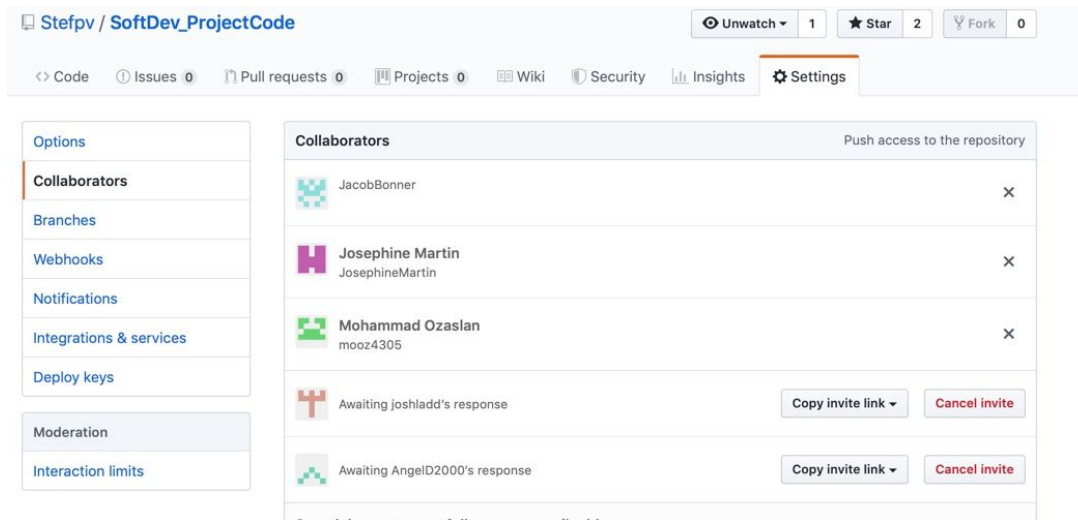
Stefpv / SoftDev_ProjectCode

Unwatch ▾ 1 Star 2 Fork 0

Code Issues 0 Pull requests 0 Projects 0 Wiki Security Insights Settings

Options
Collaborators
Branches
Webhooks
Notifications
Integrations & services
Deploy keys

Moderation
Interaction limits

Collaborators Push access to the repository

JacobBonner ×

Josephine Martin
JosephineMartin ×

Mohammad Ozaslan
mooz4305 ×

Awaiting joshladd's response Copy invite link ▾ Cancel invite

Awaiting AngelD2000's response Copy invite link ▾ Cancel invite

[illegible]